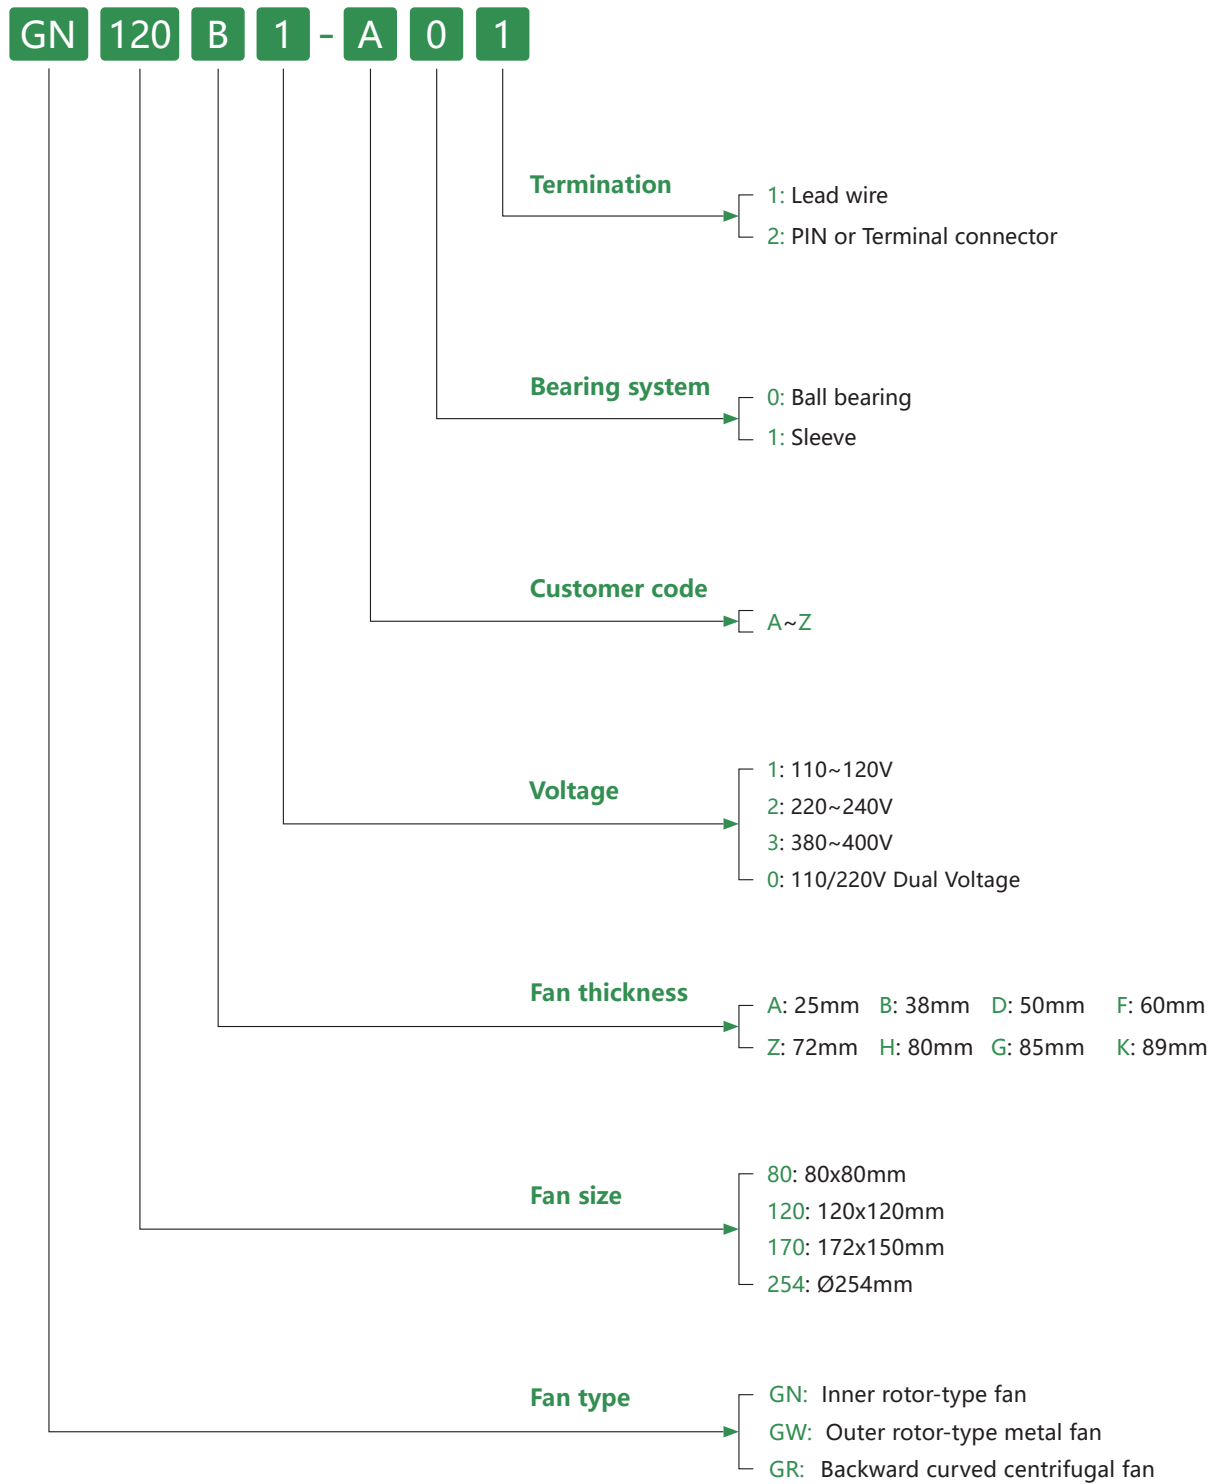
GN 120 B 1 - A 0 1

Termination
1: Lead wire
2: PIN or Terminal connector

Bearing system
0: Ball bearing
1: Sleeve

Customer code
A~Z

Voltage
1: 110~120V
2: 220~240V
3: 380~400V
0: 110/220V Dual Voltage

Fan thickness
A: 25mm B: 38mm D: 50mm F: 60mm
Z: 72mm H: 80mm G: 85mm K: 89mm

Fan size
80: 80x80mm
120: 120x120mm
170: 172x150mm
254: Ø254mm

Fan type
GN: Inner rotor-type fan
GW: Outer rotor-type metal fan
GR: Backward curved centrifugal fan